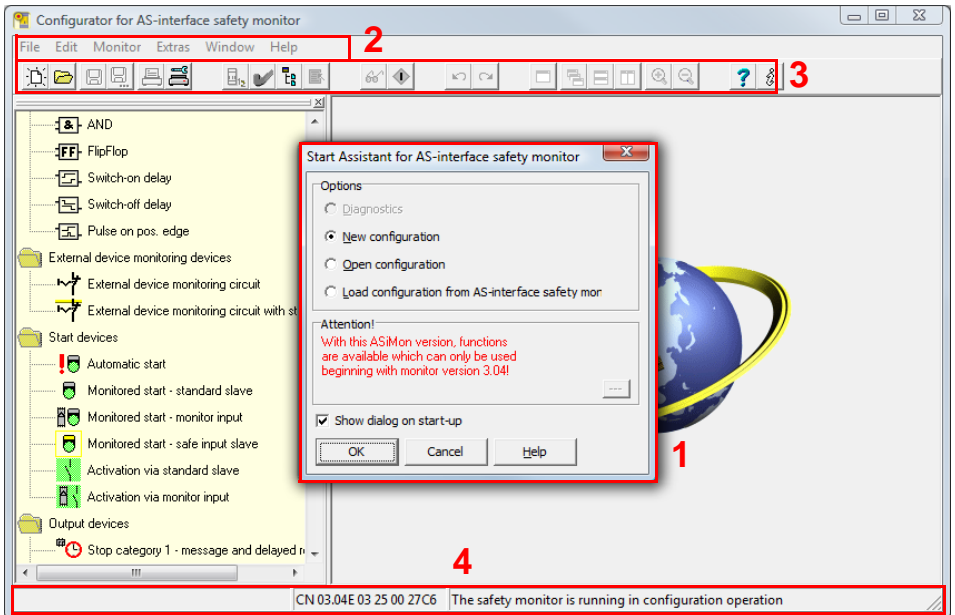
Configurator for AS-interface safety monitor

File Edit Monitor Extras Window Help

2

3

AND
FlipFlop
Switch-on delay
Switch-off delay
Pulse on pos. edge
External device monitoring devices
External device monitoring circuit
External device monitoring circuit with st
Start devices
Automatic start
Monitored start - standard slave
Monitored start - monitor input
Monitored start - safe input slave
Activation via standard slave
Activation via monitor input
Output devices
Stop category 1 - message and delayed r

Start Assistant for AS-interface safety monitor

Options
Diagnostics
New configuration
Open configuration
Load configuration from AS-interface safety mon

Attention!
With this ASiMon version, functions are available which can only be used beginning with monitor version 3.04!

---

Show dialog on start-up

OK Cancel Help

1

4

CN 03.04E 03 25 00 27C6 The safety monitor is running in configuration operation